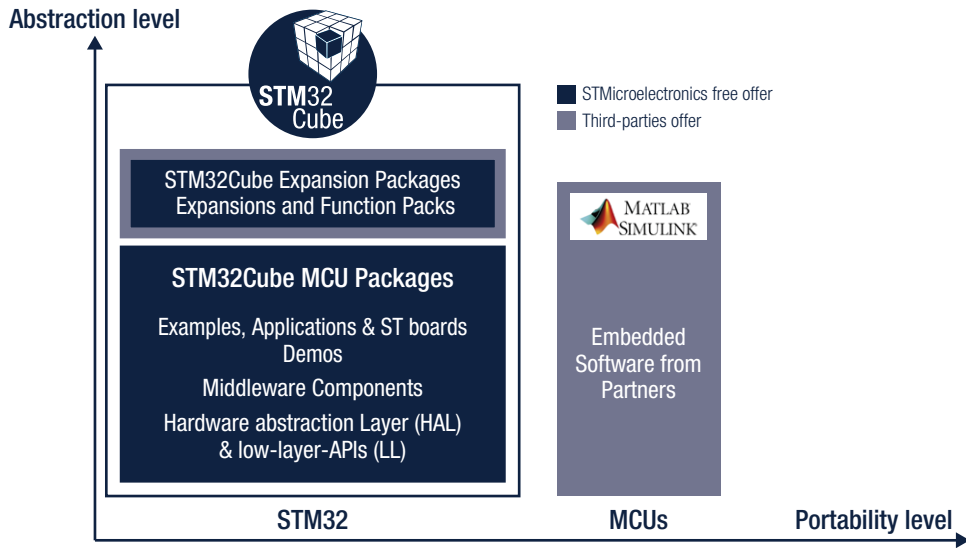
Abstraction level

STM32 Cube

STMicroelectronics free offer

Third-parties offer

STM32Cube Expansion Packages
Expansions and Function Packs

STM32Cube MCU Packages

Examples, Applications & ST boards Demos

Middleware Components

Hardware abstraction Layer (HAL) & low-layer-APIs (LL)

MATLAB SIMULINK

Embedded Software from Partners

STM32

MCUs

Portability level